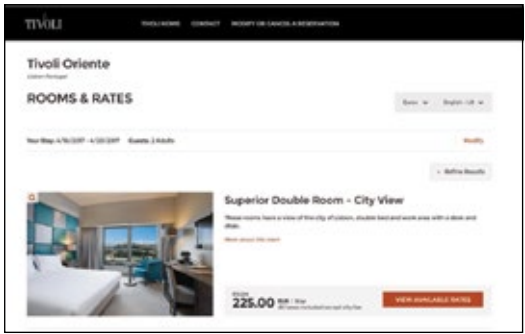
TIVOLI

TIVOLI HOME CONTACT MODIFY OR CANCEL A RESERVATION

Tivoli Oriente

Lisbon Portugal

ROOMS & RATES

Euro English - US

Your Stay: 4/19/2017 - 4/20/2017 Guests: 2 Adults

Modify

Refine Results

Superior Double Room - City View

These rooms have a view of the city of Lisbon, double bed and work area with a desk and chair.

More about this room

225.00 EUR / Stay

VIEW AVAILABLE RATES